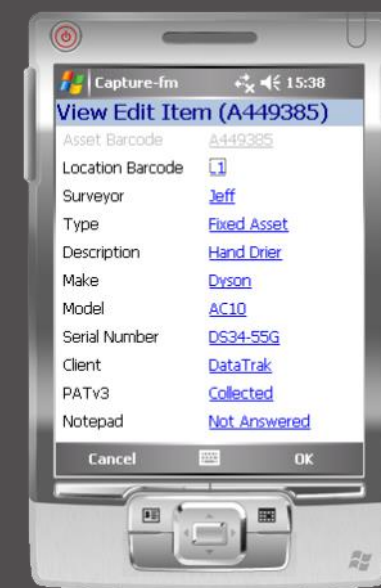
Capture-fm 15:38

View Edit Item (A449385)

| | |
|---|---|
| Asset Barcode | A449385 |
| Location Barcode | 1 |
| Surveyor | Jeff |
| Type | Fixed Asset |
| Description | Hand Drier |
| Make | Dyson |
| Model | AC10 |
| Serial Number | DS34-55G |
| Client | DataTrak |
| PATv3 | Collected |
| Notepad | Not Answered |

Cancel OK